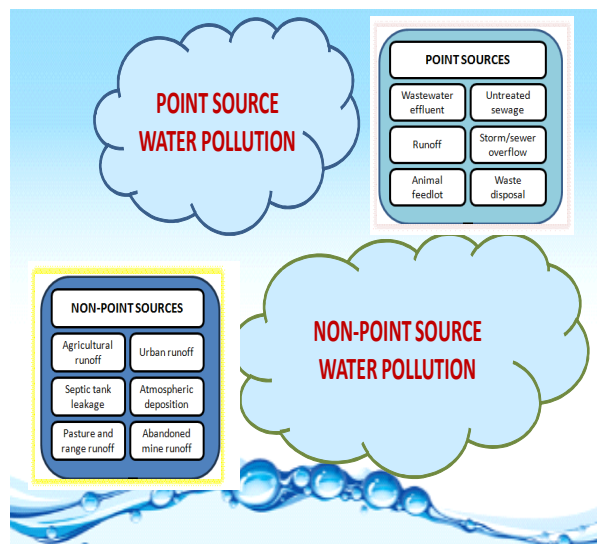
POINT SOURCE WATER POLLUTION

POINT SOURCES

Wastewater effluent

Untreated sewage

Runoff

Storm/sewer overflow

Animal feedlot

Waste disposal

NON-POINT SOURCES

Agricultural runoff

Urban runoff

Septic tank leakage

Atmospheric deposition

Pasture and range runoff

Abandoned mine runoff

NON-POINT SOURCE WATER POLLUTION